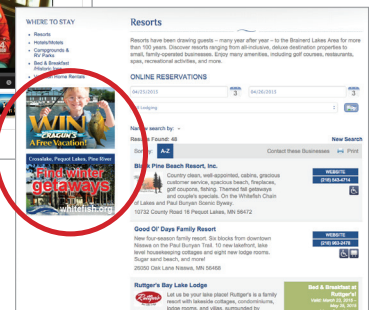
WHERE TO STAY

Resorts
Hotels/Motels
Campgrounds & RV Parks
Bed & Breakfast /Historic Inns
Vacation Home Rentals

WIN
CRAGUN'S
A Free Vacation!

Crosslake, Pequot Lakes, Pine River
Find winter getaways
whitefish.org

Resorts

Resorts have been drawing guests – many year after year – to the Brainerd Lakes Area for more than 100 years. Discover resorts ranging from all-inclusive, deluxe destination properties to small, family-operated businesses. Enjoy many amenities, including golf courses, restaurants, spas, recreational activities, and more.

ONLINE RESERVATIONS

04/25/2012 3 04/26/2012 3

All Lodging

Play

Narrow search by:
Results Found: 48
Sort by: A-Z
Contact these Businesses Print
New Search

Black Pine Beach Resort, Inc.
Country clean, well-appointed, cabins, gracious customer service, spacious beach, fireplaces, golf coupons, fishing. Themed fall getaways and couple's specials. On the Whitefish Chain of Lakes and Paul Bunyan Scenic Byway.
10732 County Road 16 Pequot Lakes, MN 56472
WEBSITE
(218) 543-4714

Good Ol' Days Family Resort
New four-season family resort. Six blocks from downtown Nisswa on the Paul Bunyan Trail. 10 new lakefront, lake level housekeeping cottages and eight new lodge rooms. Sugar sand beach, and more!
26050 Oak Lane Nisswa, MN 56468
WEBSITE
(218) 963-2478

Ruttger's Bay Lake Lodge
Let us be your lake place! Ruttger's is a family resort with lakeside cottages, condominiums, lodge rooms, and villas, surrounded by
Bed & Breakfast at Ruttger's!
Valid: March 22, 2012 - May 26, 2012